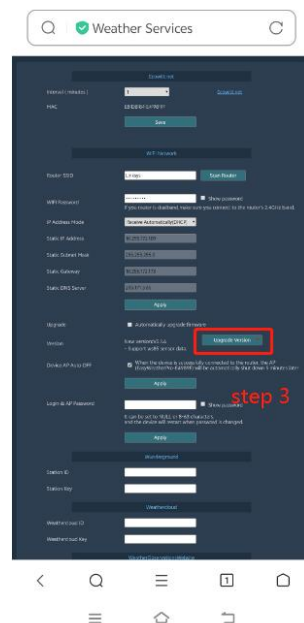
Weather Services

Ecowitt.net

Interval ( minutes )

MAC

Save

WiFi Network

Router SSID

Scan Router

WIFI Password

Show password

IP Address Mode

Static IP address

Static Subnet Mask

Static Gateway

Static DNS Server

Apply

Upgrade

Automatically upgrade firmware

Version

Upgrade Version

Device AP Auto OFF

Apply

Login & AP Password

Show password

Apply

step 3

Wunderground

Station ID

Station Key

Weathercloud

Weathercloud ID

Weathercloud Key

1